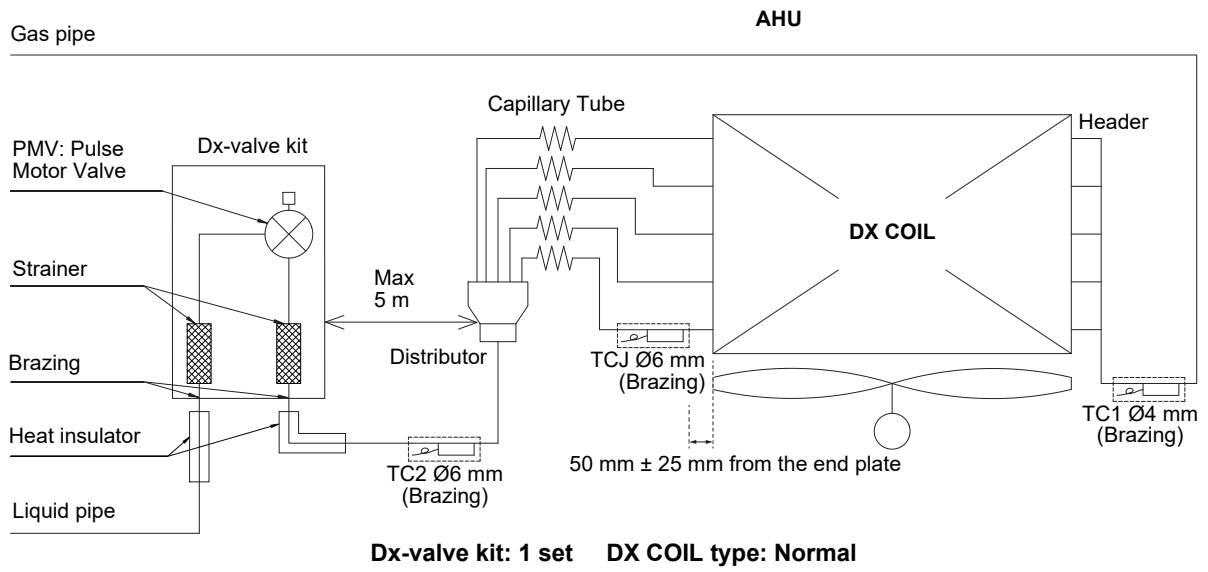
AHU

Gas pipe

Capillary Tube

Header

PMV: Pulse Motor Valve

Dx-valve kit

DX COIL

Strainer

Max 5 m

Distributor

Brazing

TCJ Ø6 mm (Brazing)

Heat insulator

TC1 Ø4 mm (Brazing)

50 mm ± 25 mm from the end plate

TC2 Ø6 mm (Brazing)

Liquid pipe

Dx-valve kit: 1 set DX COIL type: Normal